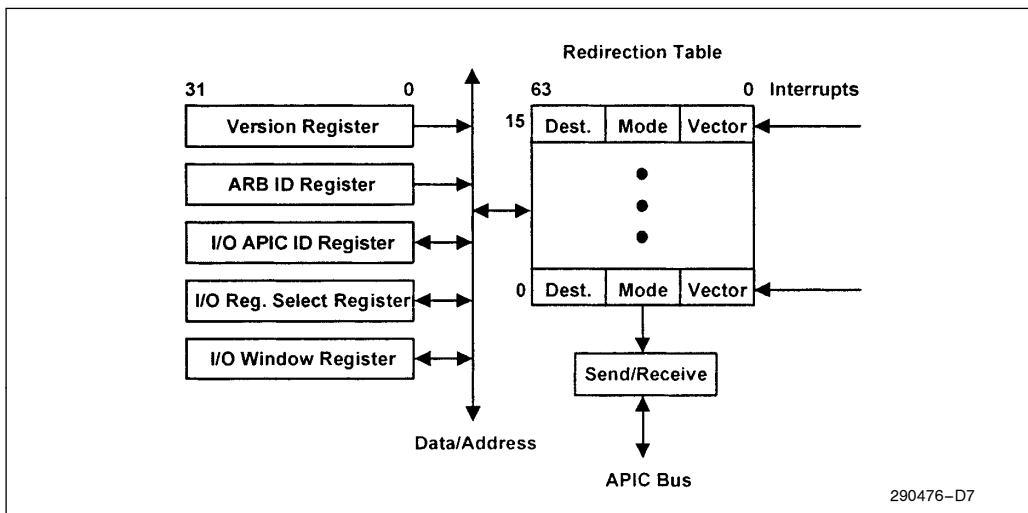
Redirection Table

31 0

Version Register

ARB ID Register

I/O APIC ID Register

I/O Reg. Select Register

I/O Window Register

63 0 Interrupts

15 Dest. Mode Vector

0 Dest. Mode Vector

Send/Receive

Data/Address

APIC Bus

290476–D7